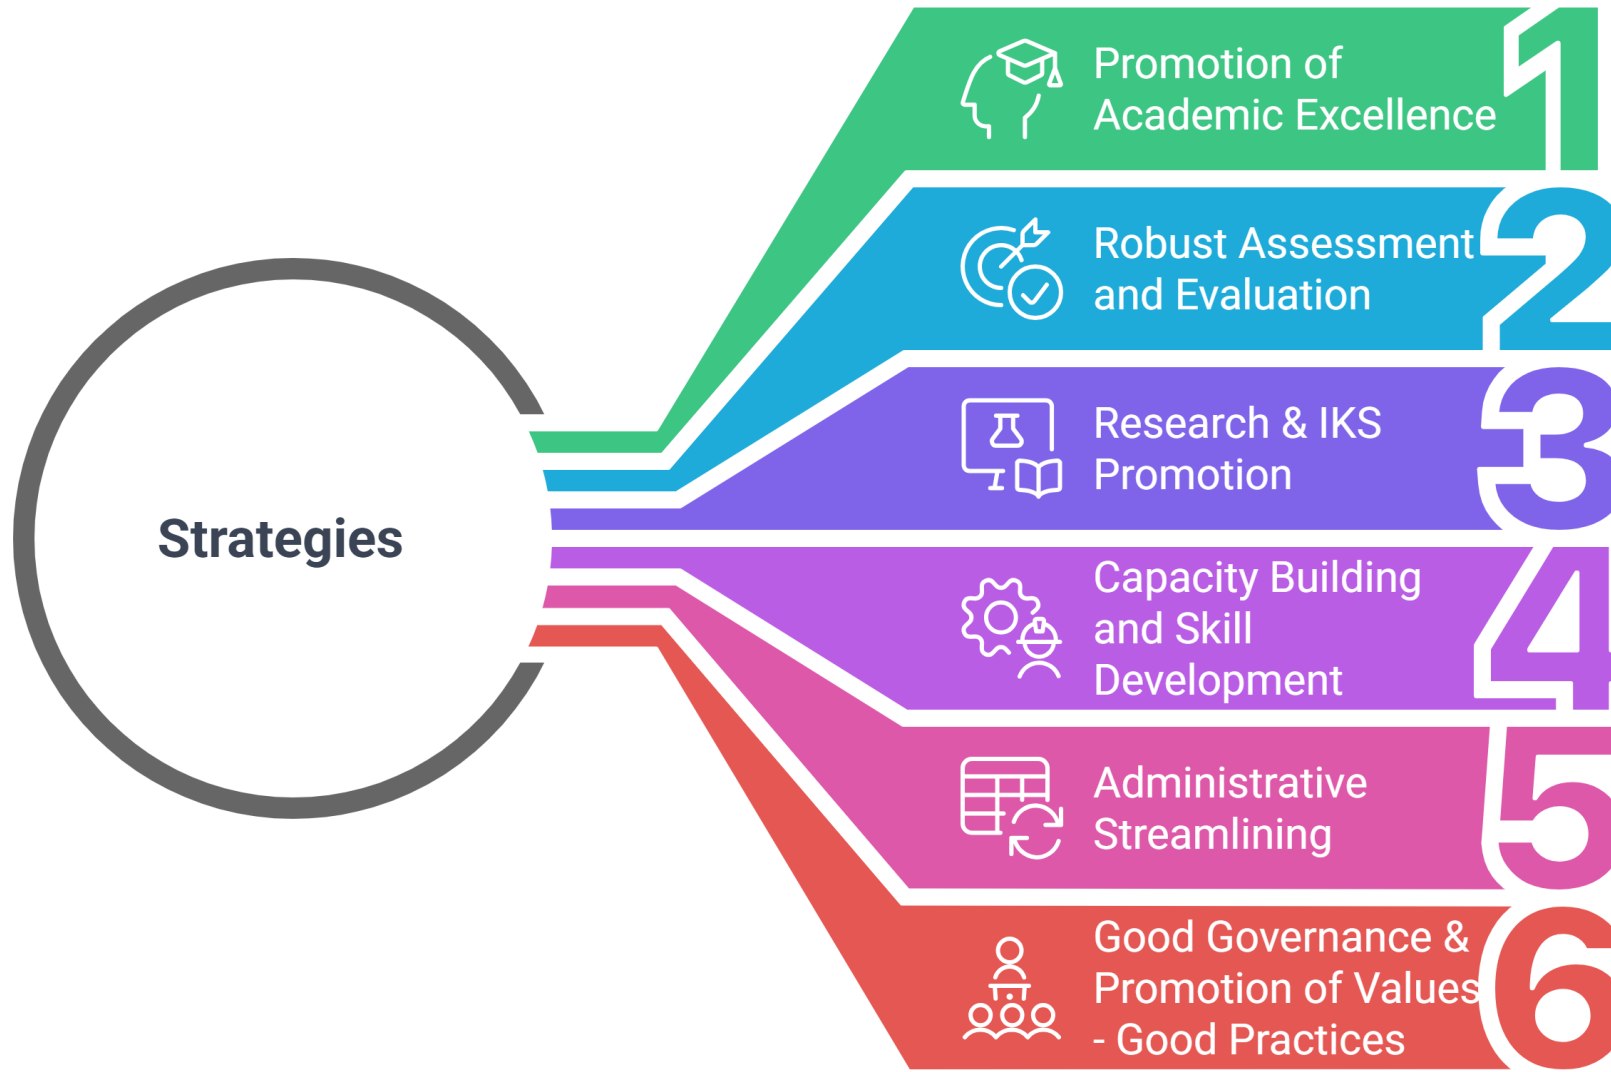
Strategies

Promotion of Academic Excellence

1

Robust Assessment and Evaluation

2

Research & IKS Promotion

3

Capacity Building and Skill Development

4

Administrative Streamlining

5

Good Governance & Promotion of Values - Good Practices

6